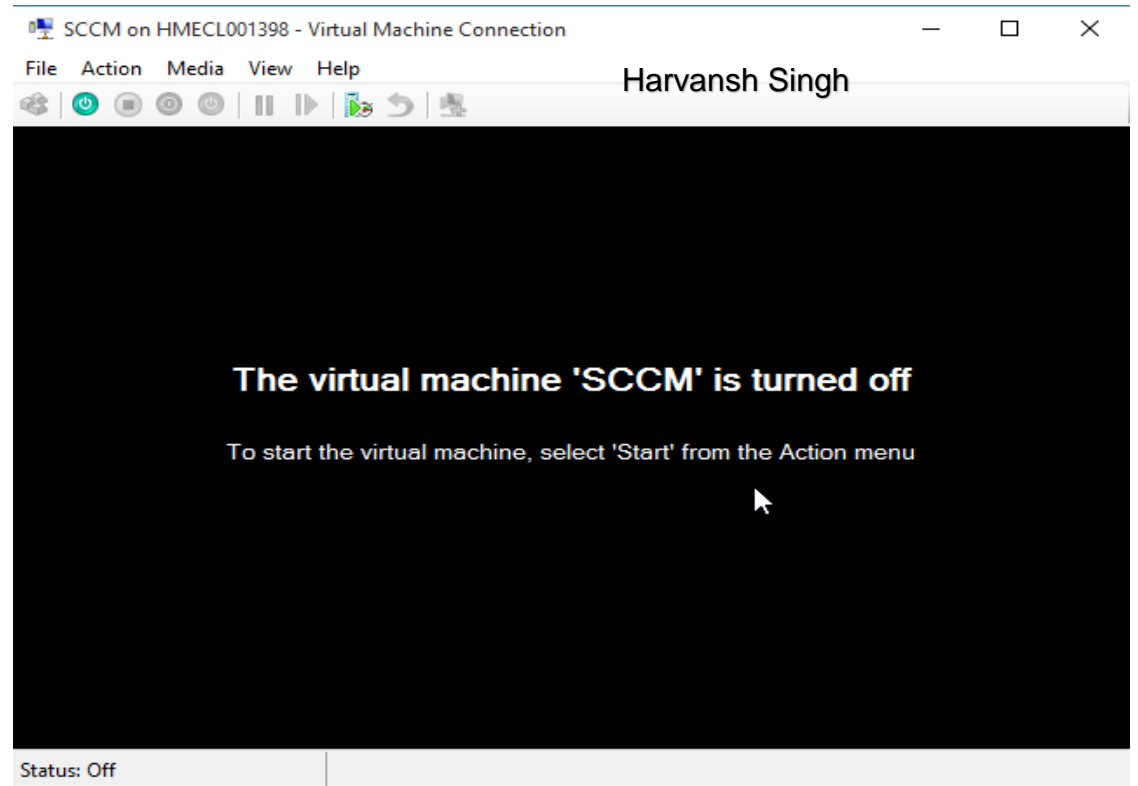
SCCM on HMECL001398 - Virtual Machine Connection

File Action Media View Help

Harvansh Singh

The virtual machine 'SCCM' is turned off

To start the virtual machine, select 'Start' from the Action menu

Status: Off